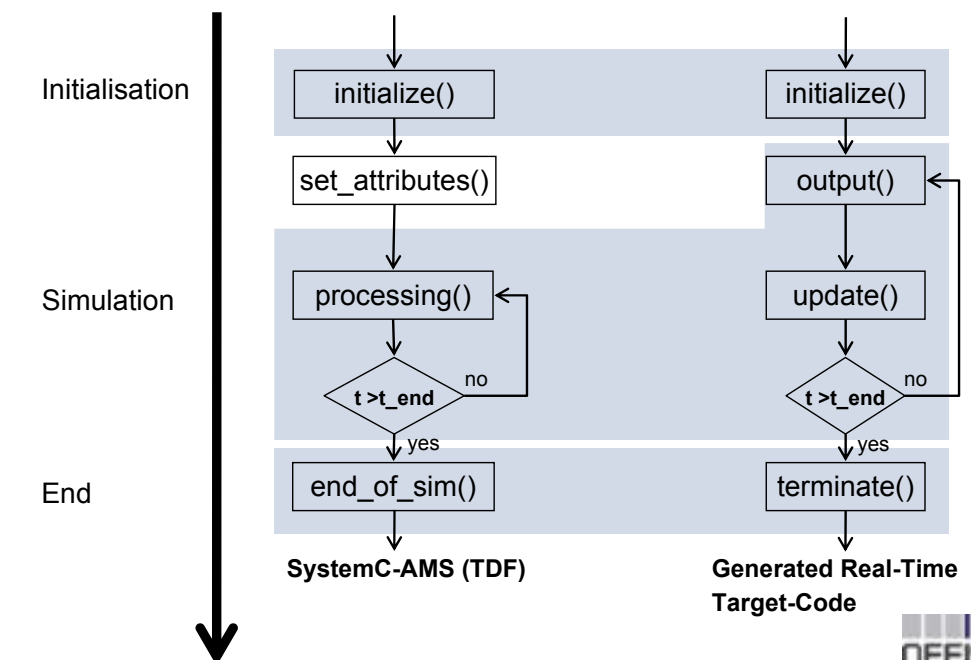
Initialisation

Simulation

End

initialize()

set_attributes()

processing()

t >t_end

no

yes

end_of_sim()

SystemC-AMS (TDF)

initialize()

output()

update()

t >t_end

no

yes

terminate()

Generated Real-Time Target-Code

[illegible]